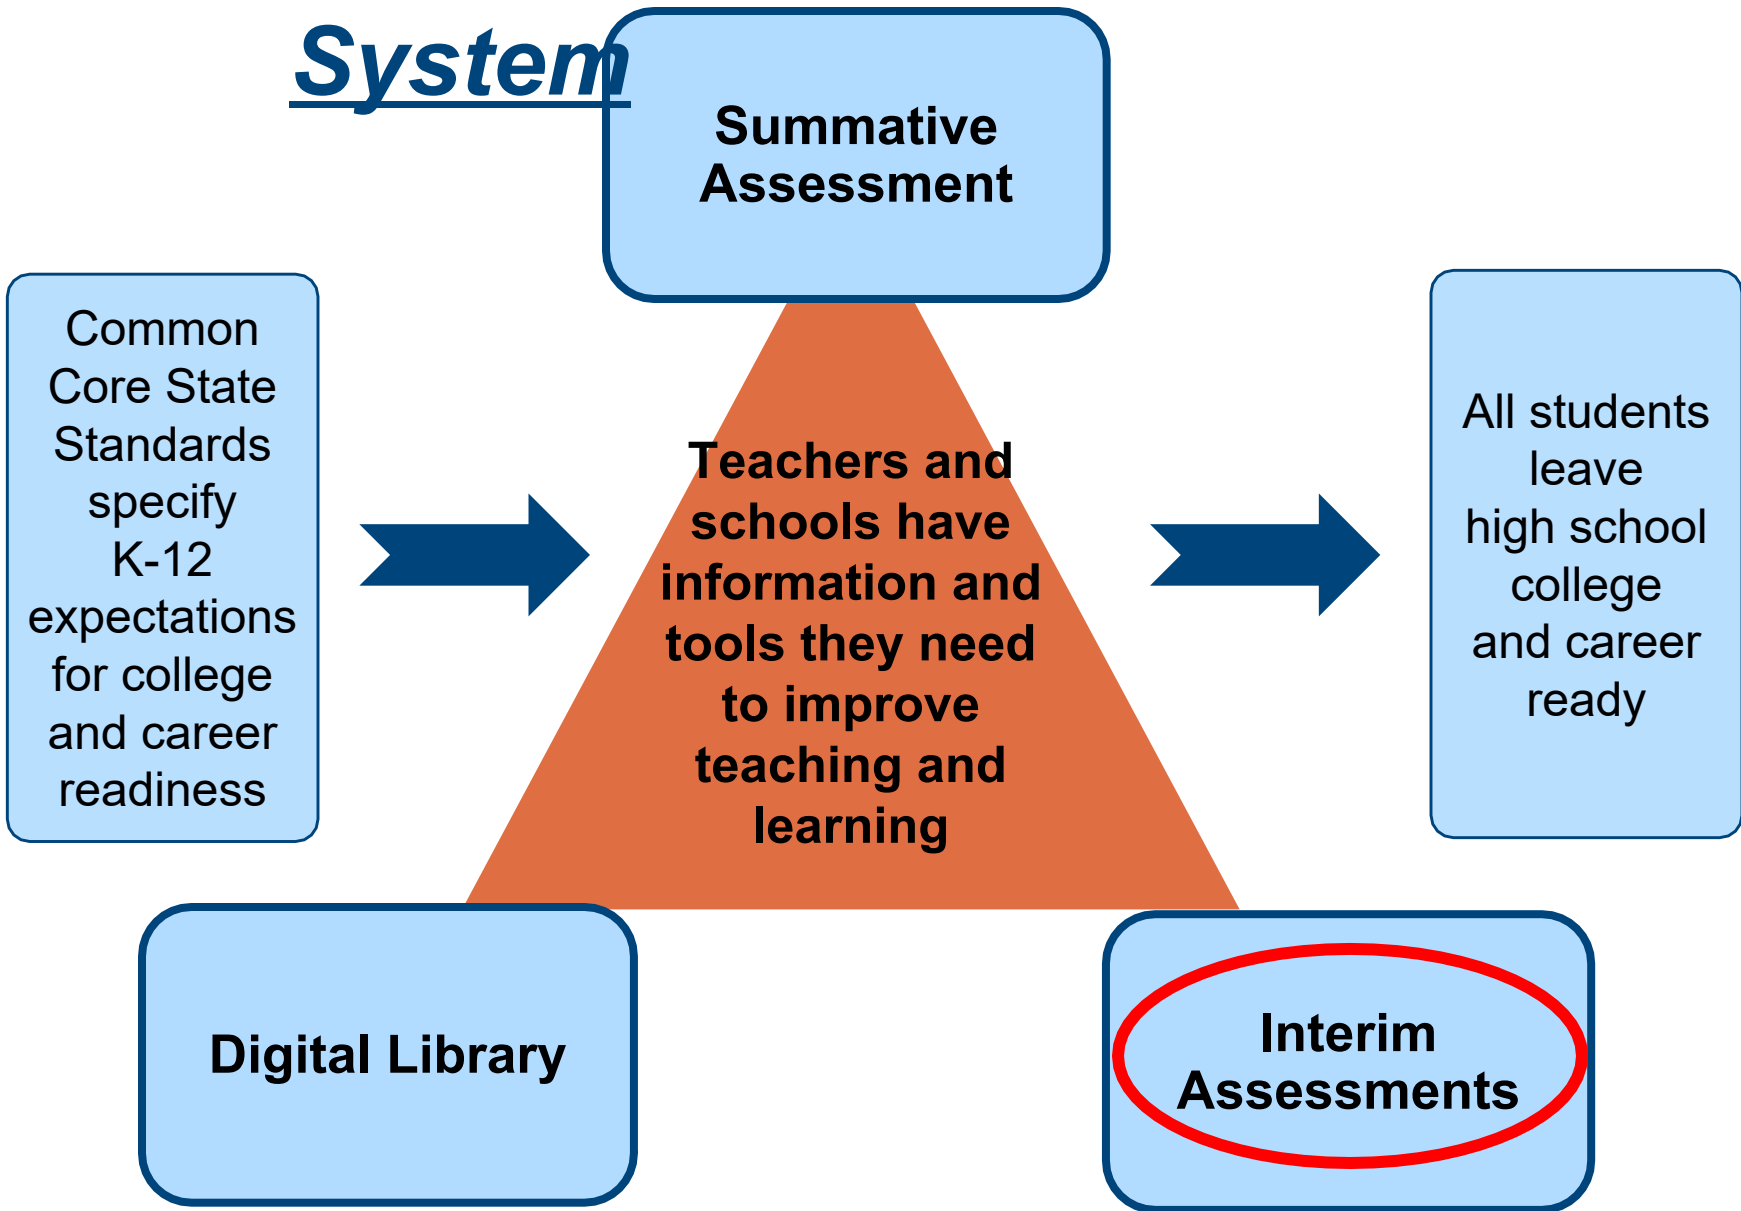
System

Summative Assessment

Common Core State Standards specify K-12 expectations for college and career readiness

Teachers and schools have information and tools they need to improve teaching and learning

All students leave high school college and career ready

Digital Library

Interim Assessments